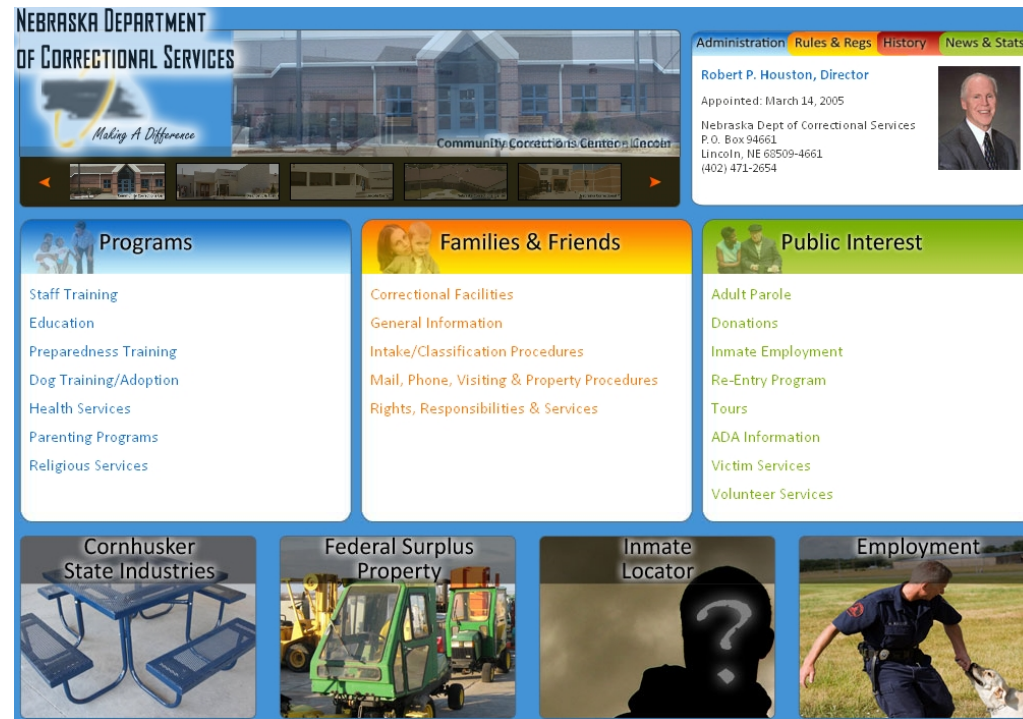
NEBRASKA DEPARTMENT OF CORRECTIONAL SERVICES

Making A Difference

Community Corrections Center - Lincoln

Administration Rules & Regs History News & Stats

Robert P. Houston, Director

Appointed: March 14, 2005

Nebraska Dept of Correctional Services
P.O. Box 94661
Lincoln, NE 68509-4661
(402) 471-2654

Programs

Staff Training
Education
Preparedness Training
Dog Training/Adoption
Health Services
Parenting Programs
Religious Services

Families & Friends

Correctional Facilities
General Information
Intake/Classification Procedures
Mail, Phone, Visiting & Property Procedures
Rights, Responsibilities & Services

Public Interest

Adult Parole
Donations
Inmate Employment
Re-Entry Program
Tours
ADA Information
Victim Services
Volunteer Services

Cornhusker State Industries

Federal Surplus Property

Inmate Locator

Employment